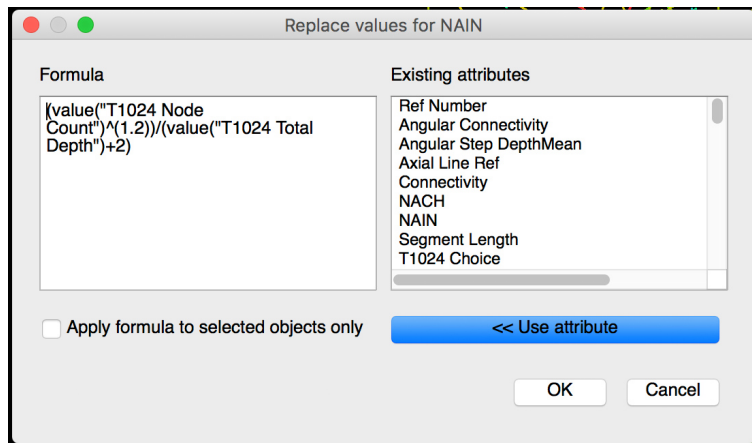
Replace values for NAIN

Formula

(value("T1024 Node Count")^(1.2))/(value("T1024 Total Depth")+2)

Existing attributes

Ref Number
Angular Connectivity
Angular Step DepthMean
Axial Line Ref
Connectivity
NACH
NAIN
Segment Length
T1024 Choice

Apply formula to selected objects only

<< Use attribute

OK

Cancel